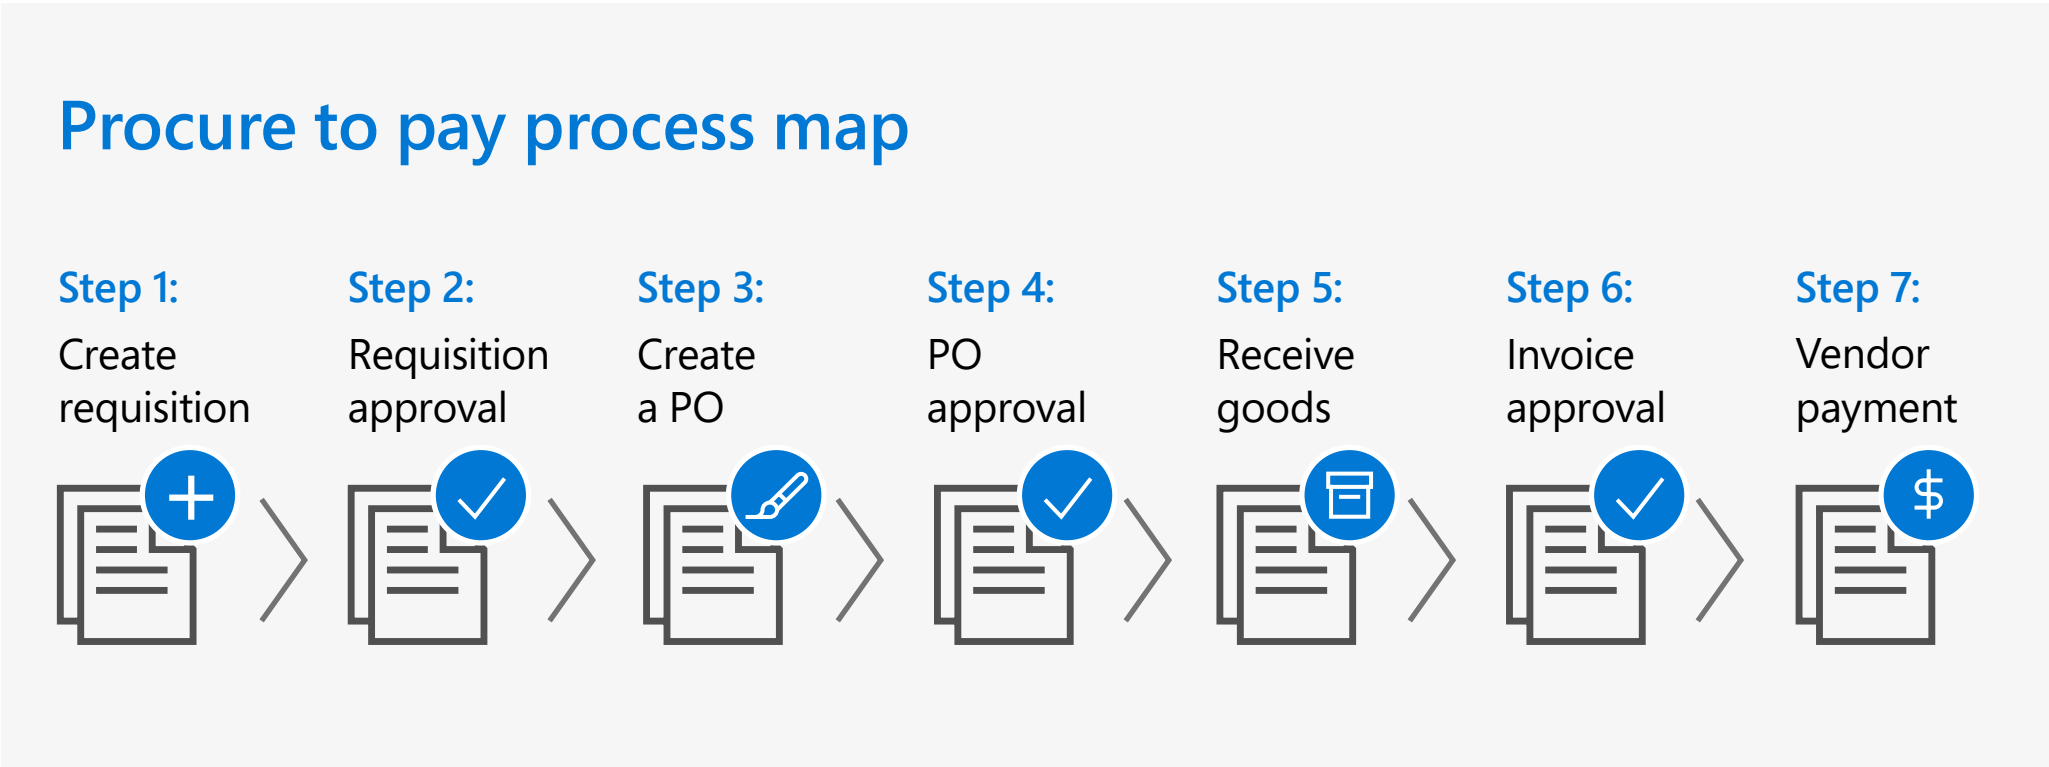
Procure to pay process map

Step 1:
Create requisition

Step 2:
Requisition approval

Step 3:
Create a PO

Step 4:
PO approval

Step 5:
Receive goods

Step 6:
Invoice approval

Step 7:
Vendor payment

$